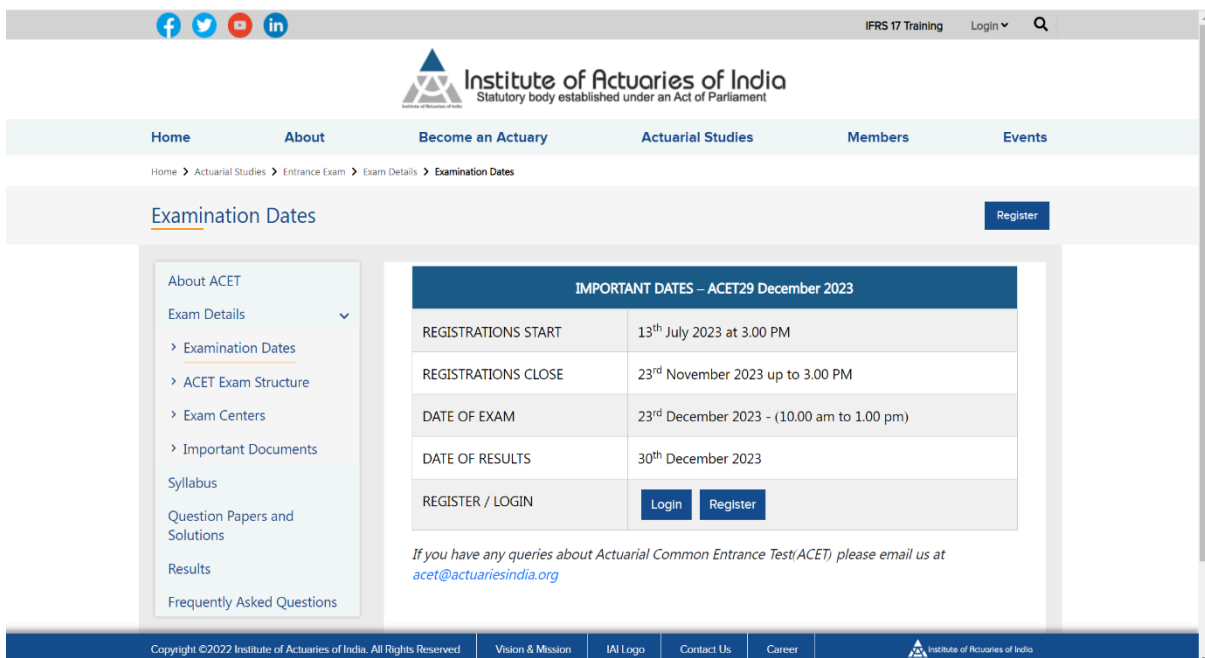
IFRS 17 Training Login

Institute of Actuaries of India
Statutory body established under an Act of Parliament

Home About Become an Actuary Actuarial Studies Members Events

Home > Actuarial Studies > Entrance Exam > Exam Details > Examination Dates

Examination Dates

Register

About ACET
Exam Details
> Examination Dates
> ACET Exam Structure
> Exam Centers
> Important Documents
Syllabus
Question Papers and Solutions
Results
Frequently Asked Questions

| IMPORTANT DATES – ACET29 December 2023 | |
|---|---|
| REGISTRATIONS START | 13$^{th}$ July 2023 at 3.00 PM |
| REGISTRATIONS CLOSE | 23$^{rd}$ November 2023 up to 3.00 PM |
| DATE OF EXAM | 23$^{rd}$ December 2023 - (10.00 am to 1.00 pm) |
| DATE OF RESULTS | 30$^{th}$ December 2023 |
| REGISTER / LOGIN | Login Register |

If you have any queries about Actuarial Common Entrance Test(ACET) please email us at acet@actuariesindia.org

Copyright ©2022 Institute of Actuaries of India. All Rights Reserved | Vision & Mission | IAI Logo | Contact Us | Career | Institute of Actuaries of India